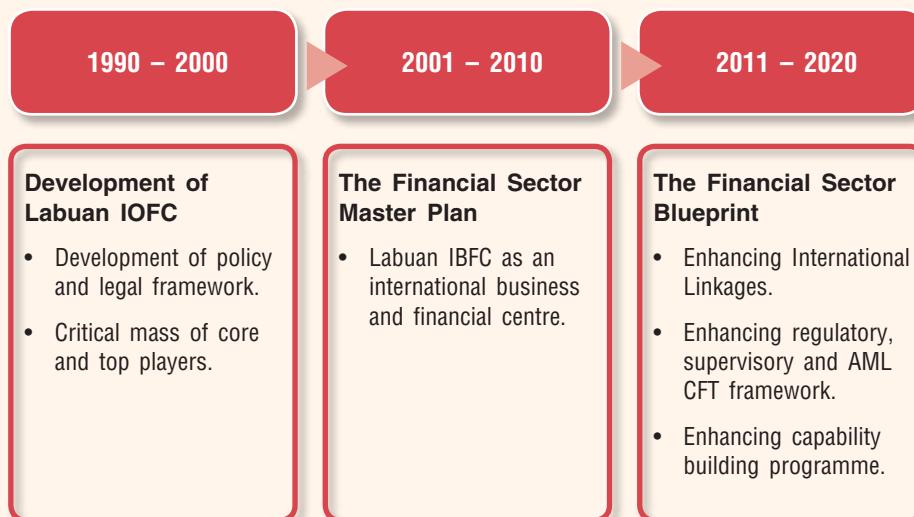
1990 – 2000

Development of Labuan IOFC

- Development of policy and legal framework.
- Critical mass of core and top players.

2001 – 2010

The Financial Sector Master Plan

- Labuan IBFC as an international business and financial centre.

2011 – 2020

The Financial Sector Blueprint

- Enhancing International Linkages.
- Enhancing regulatory, supervisory and AML CFT framework.
- Enhancing capability building programme.